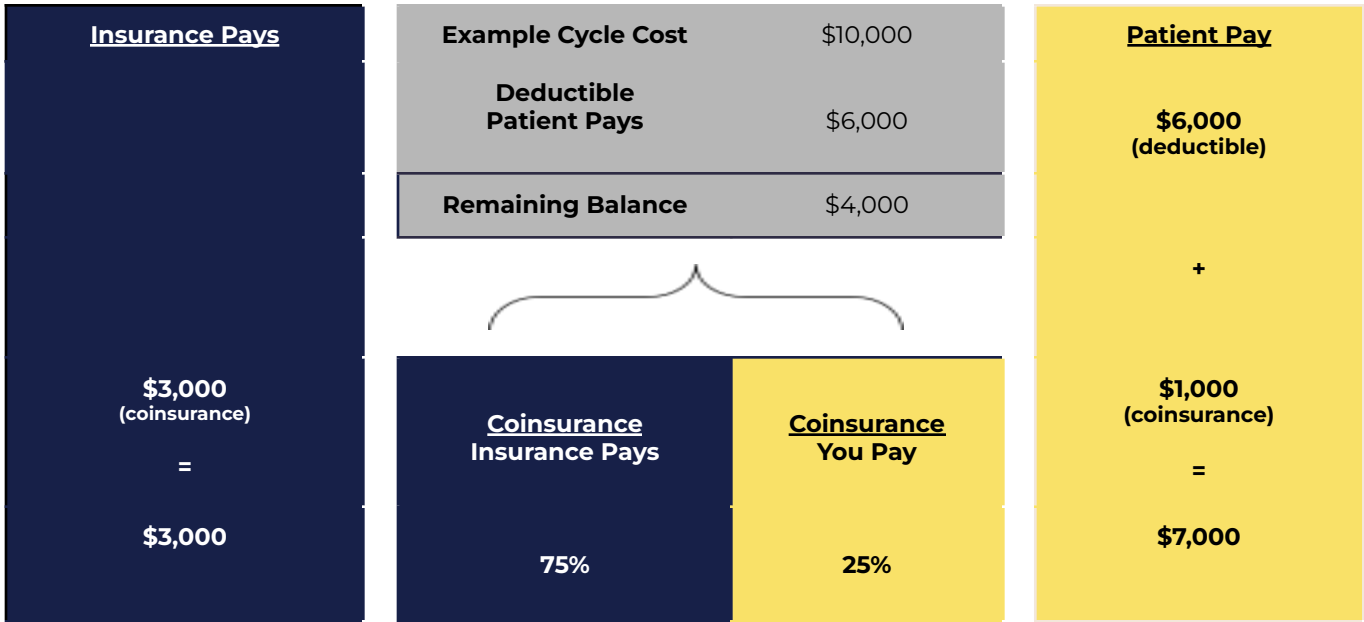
Insurance Pays

$3,000
(coinsurance)

=

$3,000

Example Cycle Cost $10,000

Deductible Patient Pays $6,000

Remaining Balance $4,000

| Coinsurance Insurance Pays | Coinsurance You Pay |
|---|---|
| 75% | 25% |

Patient Pay

$6,000
(deductible)

+

$1,000
(coinsurance)

=

$7,000